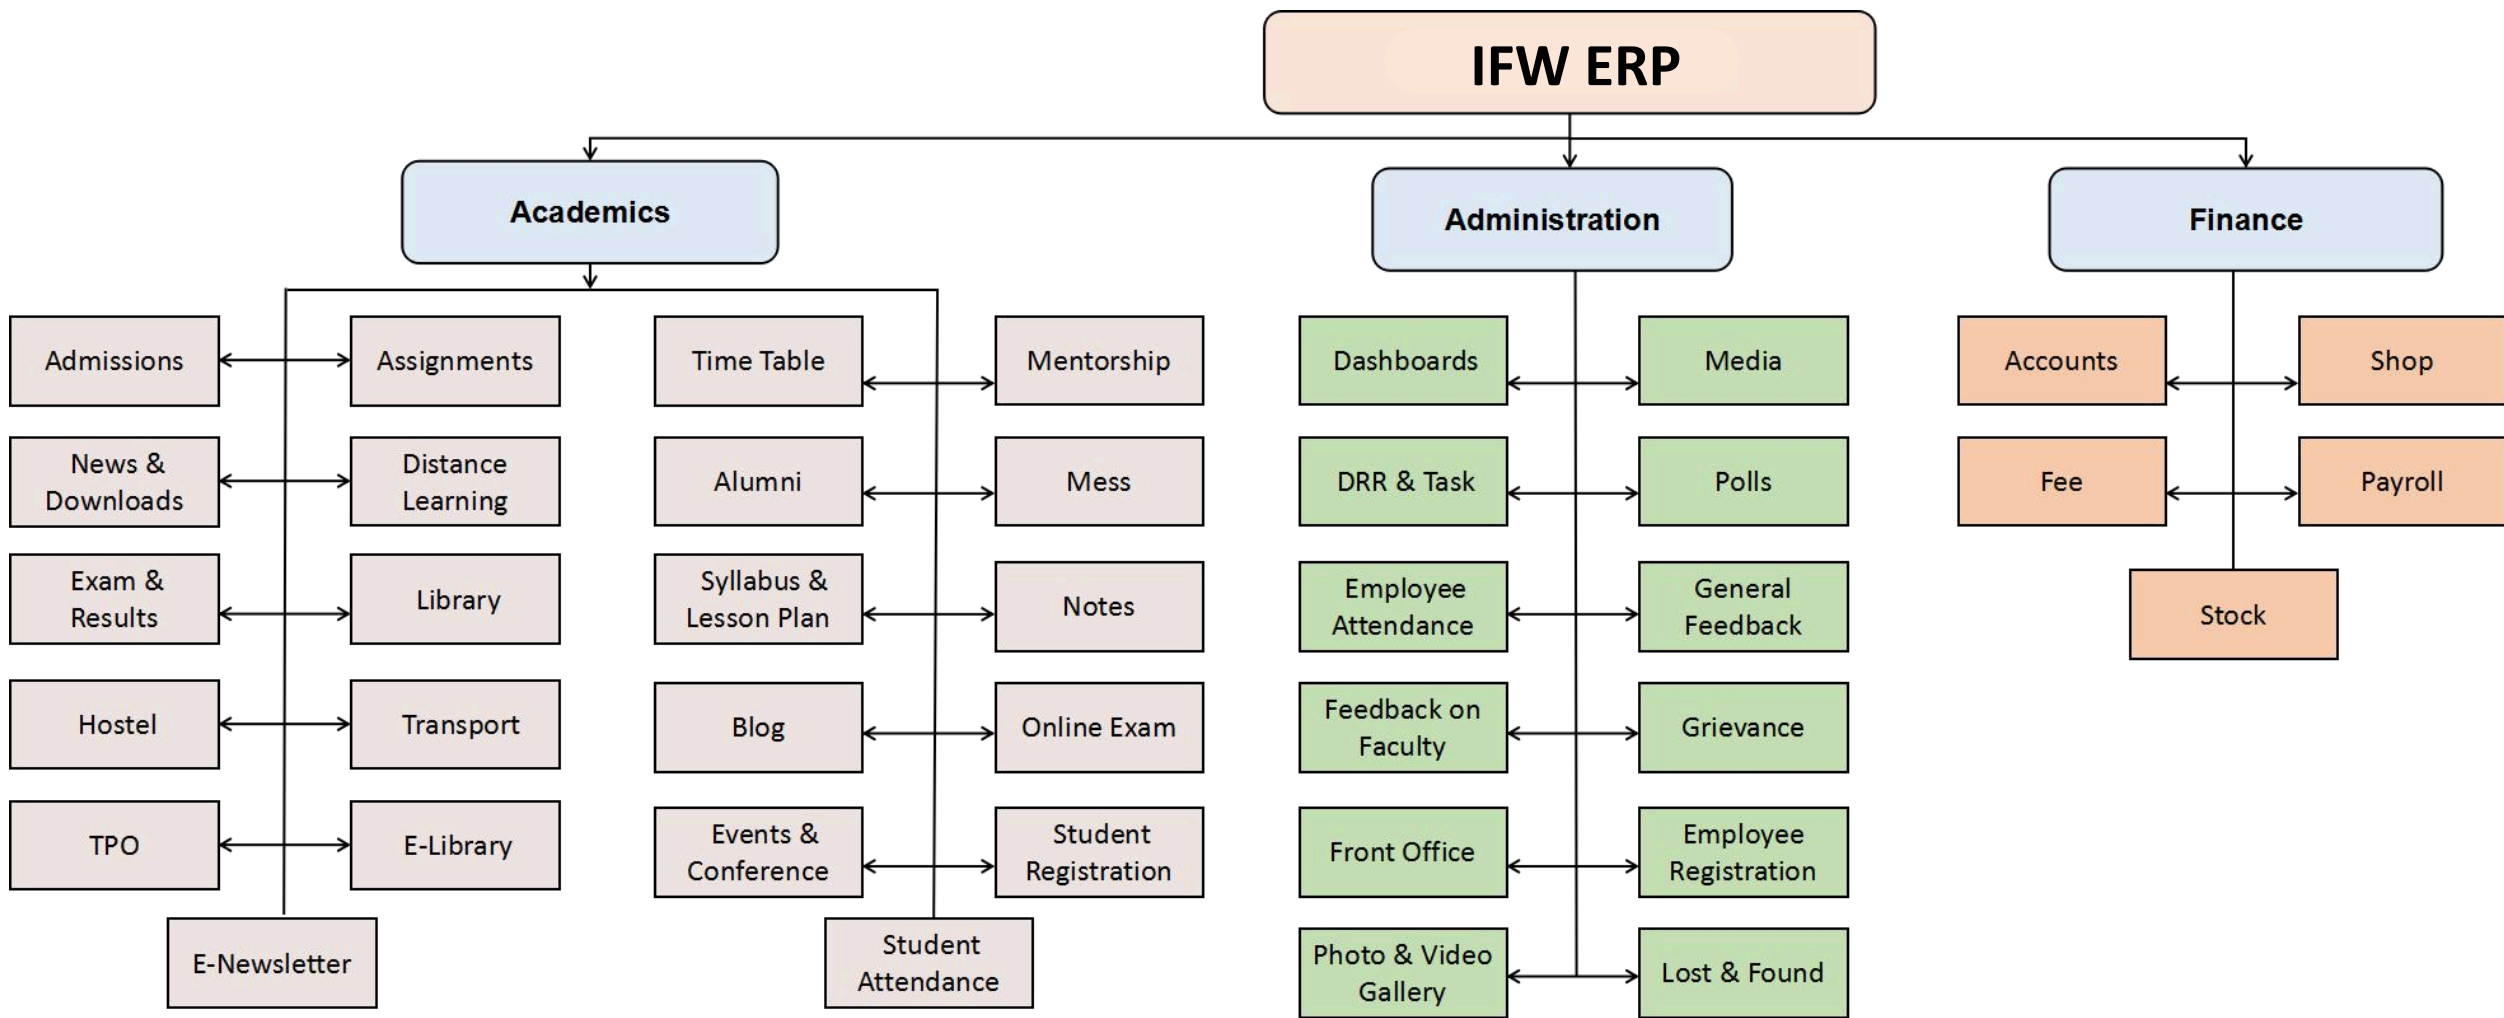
IFW ERP

Academics

Administration

Finance

Admissions

Assignments

Time Table

Mentorship

News & Downloads

Distance Learning

Alumni

Mess

Exam & Results

Library

Syllabus & Lesson Plan

Notes

Hostel

Transport

Blog

Online Exam

TPO

E-Library

Events & Conference

Student Registration

E-Newsletter

Student Attendance

Dashboards

Media

DRR & Task

Polls

Employee Attendance

General Feedback

Feedback on Faculty

Grievance

Front Office

Employee Registration

Photo & Video Gallery

Lost & Found

Accounts

Shop

Fee

Payroll

Stock